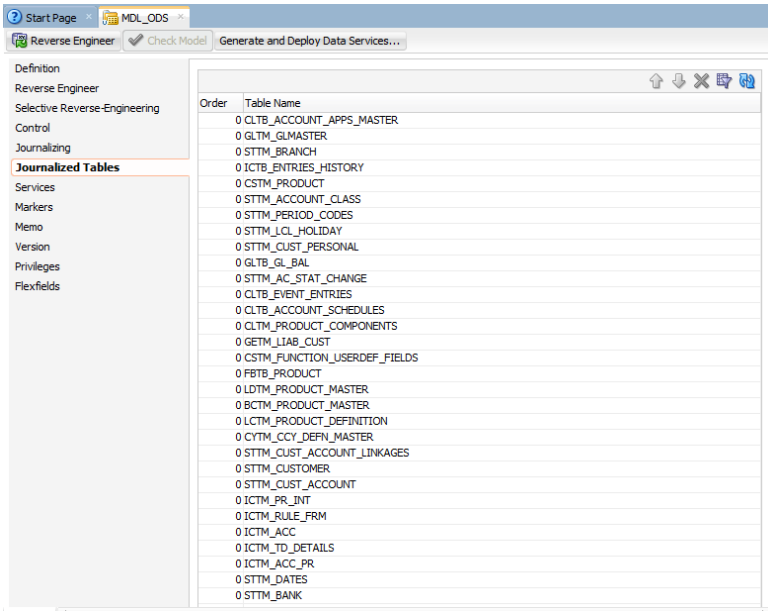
Start Page MDL_ODS

Reverse Engineer Check Model Generate and Deploy Data Services...

Definition
Reverse Engineer
Selective Reverse-Engineering
Control
Journalizing
Journalized Tables
Services
Markers
Memo
Version
Privileges
Flexfields

| Order | Table Name |
|---|---|
| 0 | CLTB_ACCOUNT_APPS_MASTER |
| 0 | GLTM_GLMASTER |
| 0 | STTM_BRANCH |
| 0 | ICTB_ENTRIES_HISTORY |
| 0 | CSTM_PRODUCT |
| 0 | STTM_ACCOUNT_CLASS |
| 0 | STTM_PERIOD_CODES |
| 0 | STTM_LCL_HOLIDAY |
| 0 | STTM_CUST_PERSONAL |
| 0 | GLTB_GL_BAL |
| 0 | STTM_AC_STAT_CHANGE |
| 0 | CLTB_EVENT_ENTRIES |
| 0 | CLTB_ACCOUNT_SCHEDULES |
| 0 | CLTM_PRODUCT_COMPONENTS |
| 0 | GETM_LIAB_CUST |
| 0 | CSTM_FUNCTION_USERDEF_FIELDS |
| 0 | FBTB_PRODUCT |
| 0 | LDTM_PRODUCT_MASTER |
| 0 | BCTM_PRODUCT_MASTER |
| 0 | LCTM_PRODUCT_DEFINITION |
| 0 | CYTM_CCY_DEFN_MASTER |
| 0 | STTM_CUST_ACCOUNT_LINKAGES |
| 0 | STTM_CUSTOMER |
| 0 | STTM_CUST_ACCOUNT |
| 0 | ICTM_PR_INT |
| 0 | ICTM_RULE_FRM |
| 0 | ICTM_ACC |
| 0 | ICTM_TD_DETAILS |
| 0 | ICTM_ACC_PR |
| 0 | STTM_DATES |
| 0 | STTM_BANK |